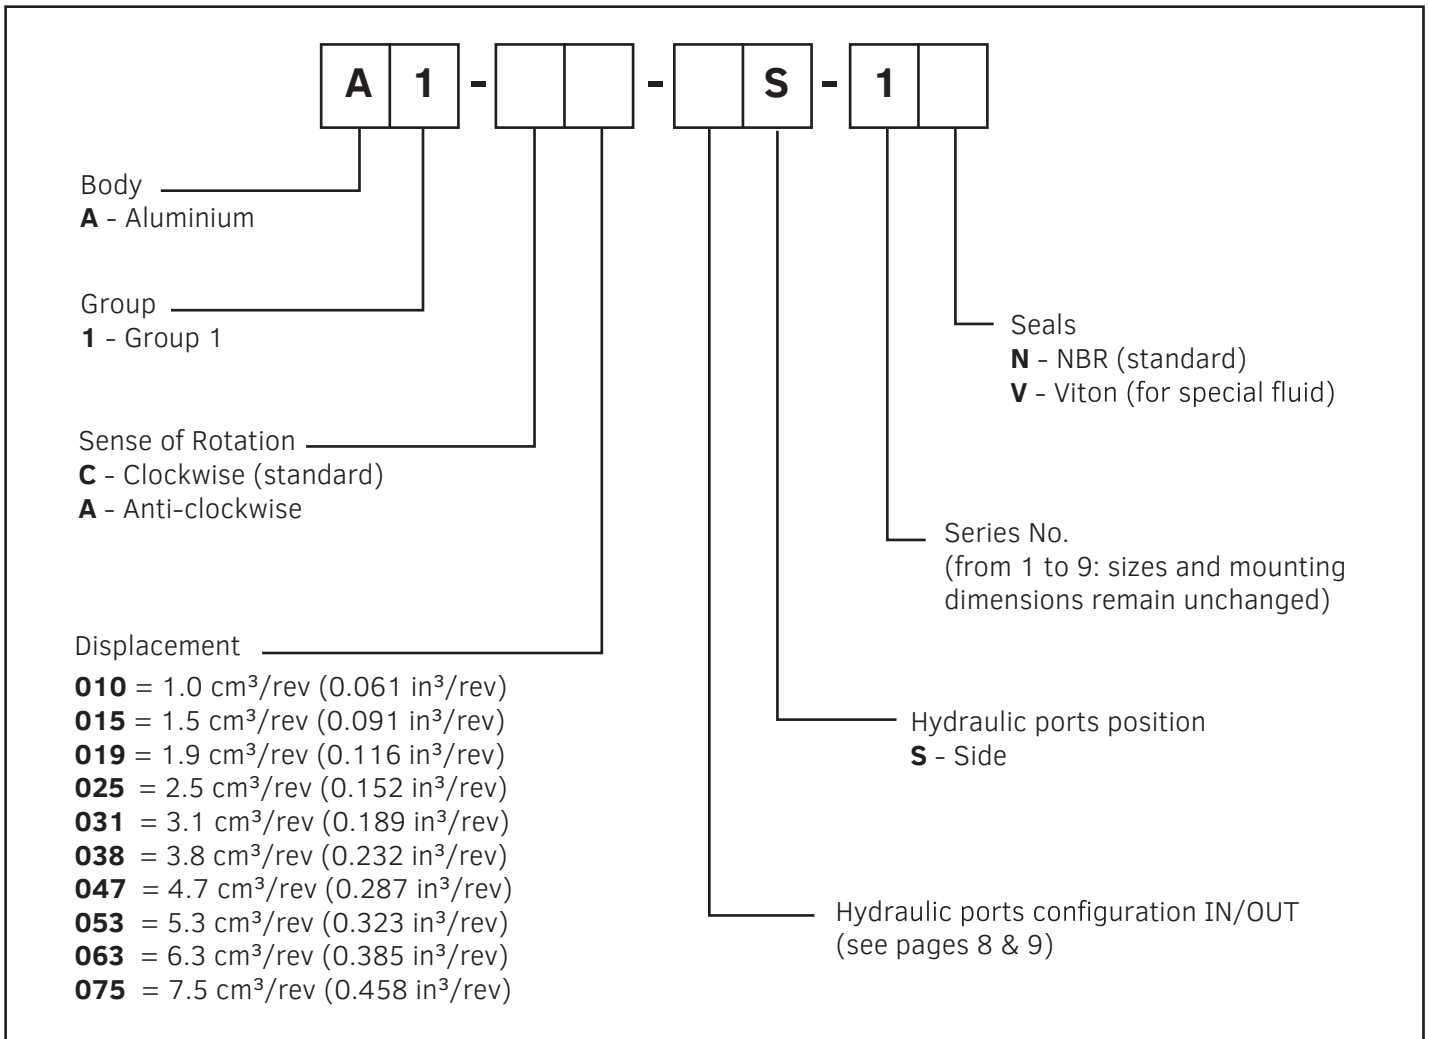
A 1 - - S - 1

Body
**A** - Aluminium

Group
**1** - Group 1

Sense of Rotation
**C** - Clockwise (standard)
**A** - Anti-clockwise

Displacement
**010** = 1.0 cm³/rev (0.061 in³/rev)
**015** = 1.5 cm³/rev (0.091 in³/rev)
**019** = 1.9 cm³/rev (0.116 in³/rev)
**025** = 2.5 cm³/rev (0.152 in³/rev)
**031** = 3.1 cm³/rev (0.189 in³/rev)
**038** = 3.8 cm³/rev (0.232 in³/rev)
**047** = 4.7 cm³/rev (0.287 in³/rev)
**053** = 5.3 cm³/rev (0.323 in³/rev)
**063** = 6.3 cm³/rev (0.385 in³/rev)
**075** = 7.5 cm³/rev (0.458 in³/rev)

Seals
**N** - NBR (standard)
**V** - Viton (for special fluid)

Series No.
(from 1 to 9: sizes and mounting dimensions remain unchanged)

Hydraulic ports position
**S** - Side

Hydraulic ports configuration IN/OUT
(see pages 8 & 9)